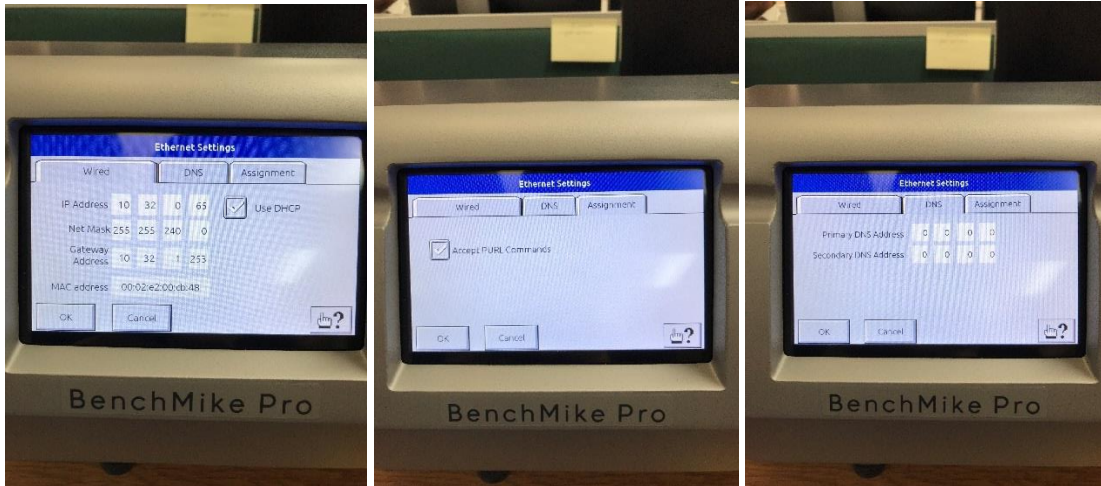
Ethernet Settings

Wired | DNS | Assignment

IP Address 10 32 0 65

Use DHCP

Net Mask 255 255 240 0

Gateway Address 10 32 1 253

MAC address 00:02:e2:00:db:48

OK | Cancel

?

BenchMike Pro

Ethernet Settings

Wired | DNS | Assignment

Accept PURL Commands

OK | Cancel

?

BenchMike Pro

Ethernet Settings

Wired | DNS | Assignment

Primary DNS Address 0 0 0 0

Secondary DNS Address 0 0 0 0

OK | Cancel

?

BenchMike Pro